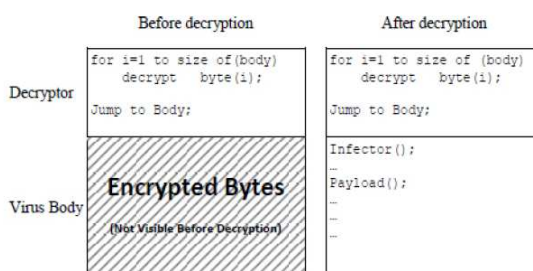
Before decryption

After decryption

Decryptor

for i=1 to size of(body)
decrypt byte(i);

Jump to Body;

for i=1 to size of (body)
decrypt byte(i);

Jump to Body;

Virus Body

Encrypted Bytes

(Not Visible Before Decryption)

Infector();
…
Payload();
…
…
…